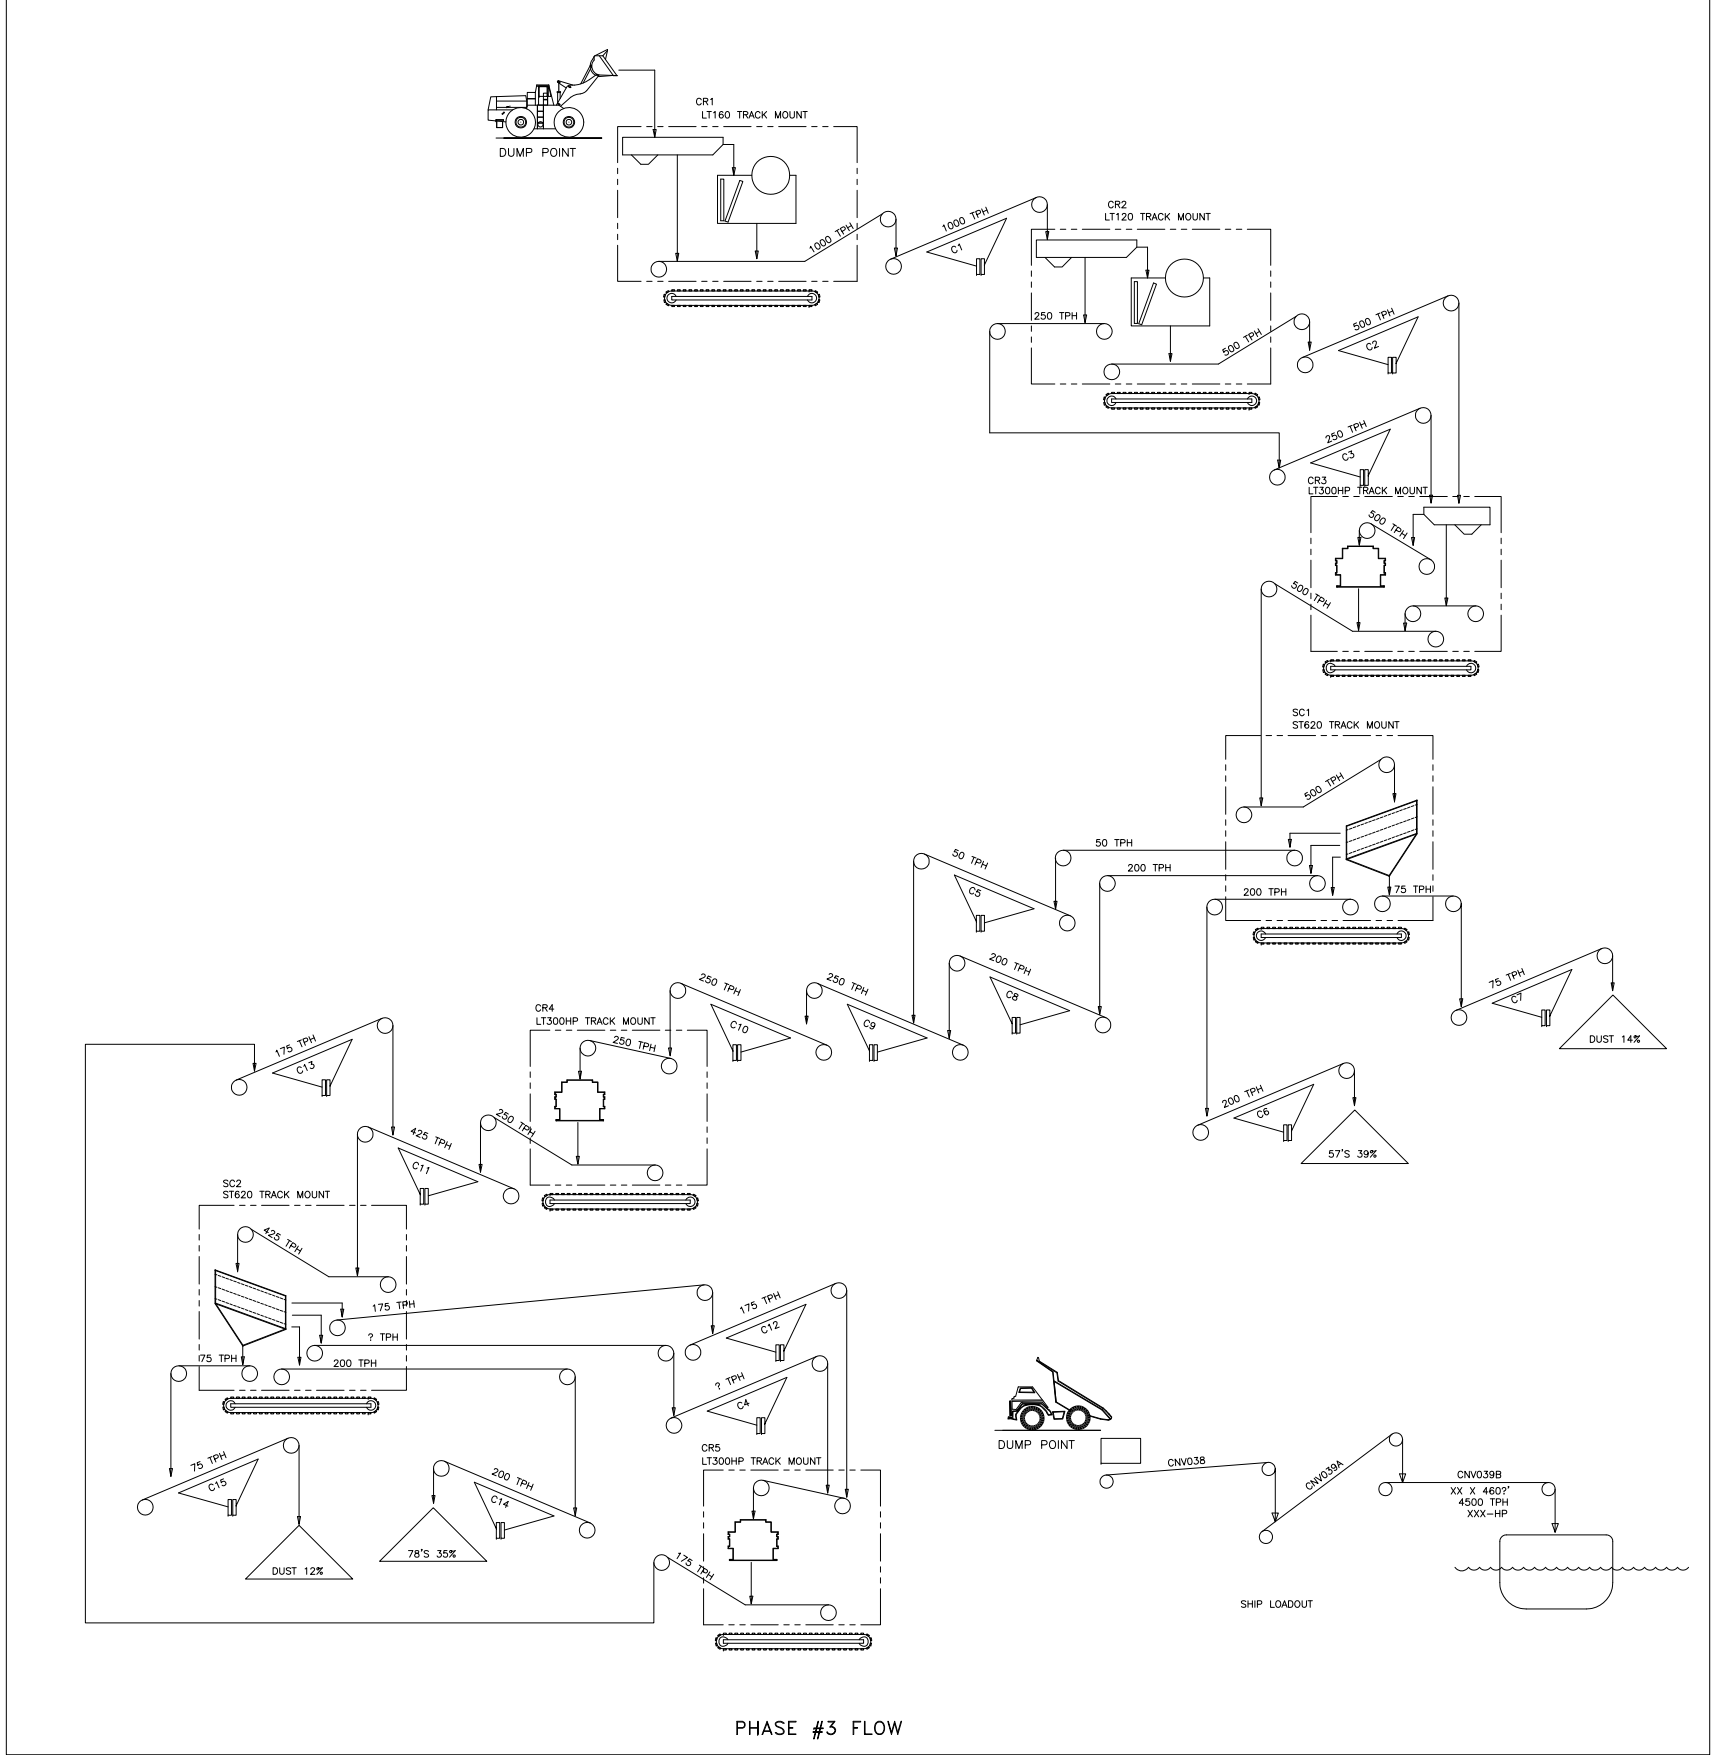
DUMP POINT

CR1
LT160 TRACK MOUNT

1000 TPH

1000 TPH

C1

CR2
LT120 TRACK MOUNT

250 TPH

500 TPH

500 TPH

C2

250 TPH

C3

CR3
LT300HP TRACK MOUNT

500 TPH

500 TPH

SC1
ST620 TRACK MOUNT

500 TPH

50 TPH

200 TPH

50 TPH

C5

200 TPH

75 TPH

200 TPH

C8

75 TPH

C7

DUST 14%

200 TPH

C6

57'S 39%

250 TPH

C10

250 TPH

C9

CR4
LT300HP TRACK MOUNT

250 TPH

175 TPH

C13

425 TPH

C11

250 TPH

SC2
ST620 TRACK MOUNT

425 TPH

175 TPH

? TPH

75 TPH

200 TPH

175 TPH

C12

? TPH

C4

75 TPH

C15

DUST 12%

200 TPH

C14

78'S 35%

CR5
LT300HP TRACK MOUNT

175 TPH

DUMP POINT

CNV038

CNV039A

CNV039B
XX X 460?'
4500 TPH
XXX-HP

SHIP LOADOUT

PHASE #3 FLOW